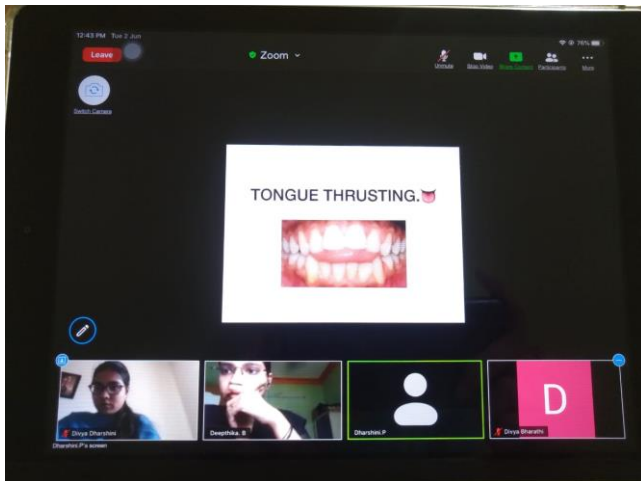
12:43 PM Tue 2 Jun

Leave

Zoom

Unmute

Stop Video

Share Content

Participants

More

76%

Switch Camera

TONGUE THRUSTING.

Divya Dharshini

Dharshini.P's screen

Deepthika. B

Dharshini.P

D

Divya Bharathi